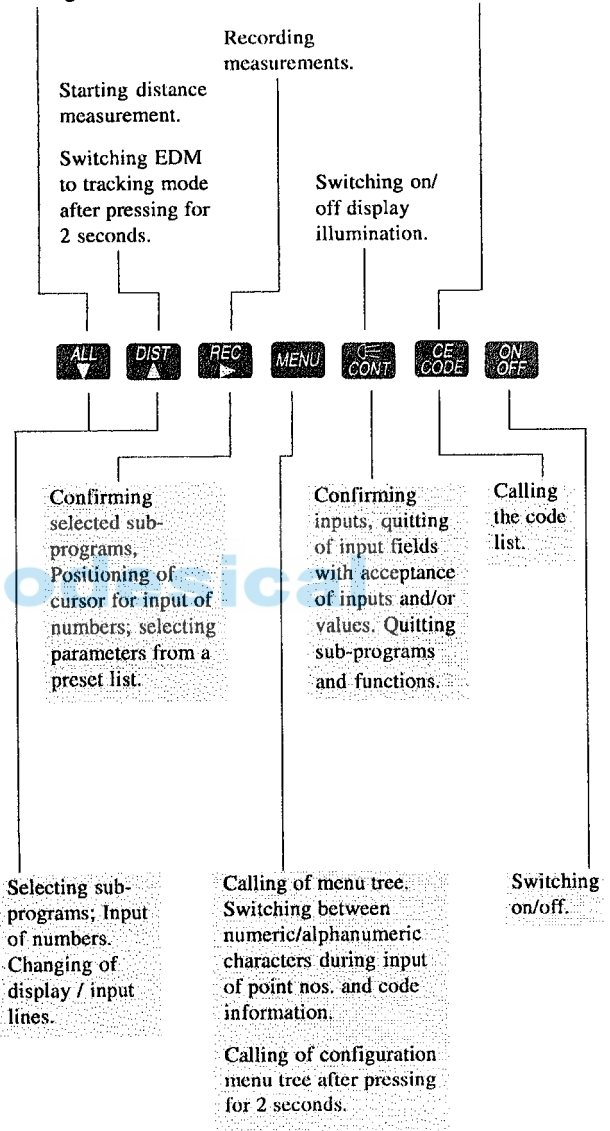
Recording measurements.

Starting distance measurement.

Switching EDM to tracking mode after pressing for 2 seconds.

Switching on/ off display illumination.

ALL ▼ DIST ▲ REC ▶ MENU CONT CE CODE ON OFF

Confirming selected sub-programs, Positioning of cursor for input of numbers; selecting parameters from a preset list.

Confirming inputs, quitting of input fields with acceptance of inputs and/or values. Quitting sub-programs and functions.

Calling the code list.

ousical

Selecting sub-programs; Input of numbers. Changing of display / input lines.

Calling of menu tree. Switching between numeric/alphanumeric characters during input of point nos. and code information.

Calling of configuration menu tree after pressing for 2 seconds.

Switching on/off.